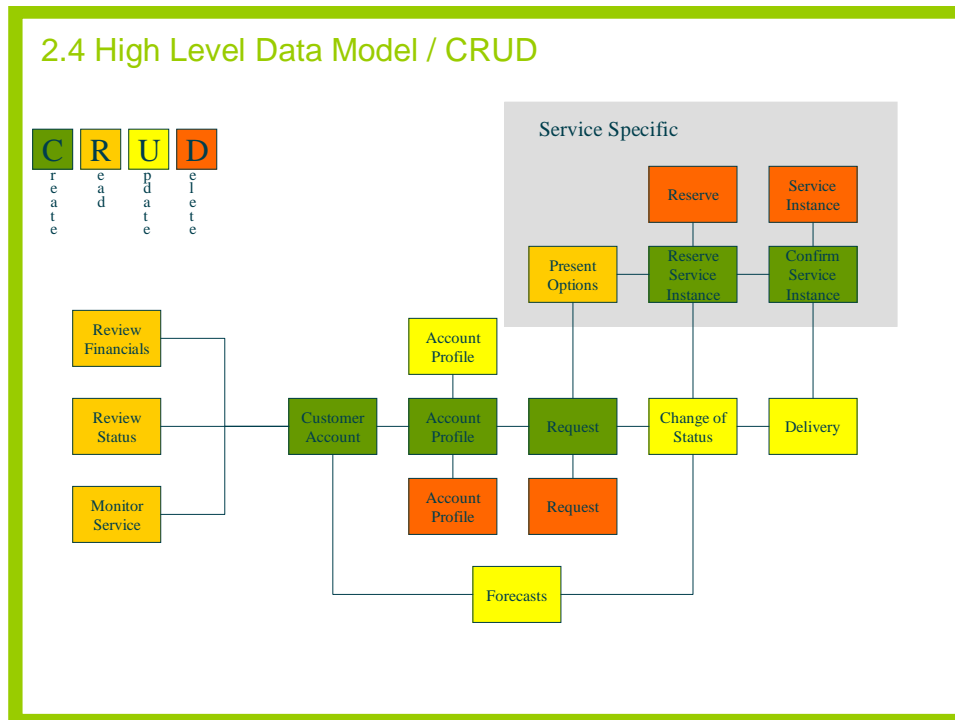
2.4 High Level Data Model / CRUD

C
r
e
a
t
e

R
e
a
d

U
p
d
a
t
e

D
e
l
e
t
e

Service Specific

Reserve

Service Instance

Present Options

Reserve Service Instance

Confirm Service Instance

Review Financials

Account Profile

Review Status

Customer Account

Account Profile

Request

Change of Status

Delivery

Monitor Service

Account Profile

Request

Forecasts